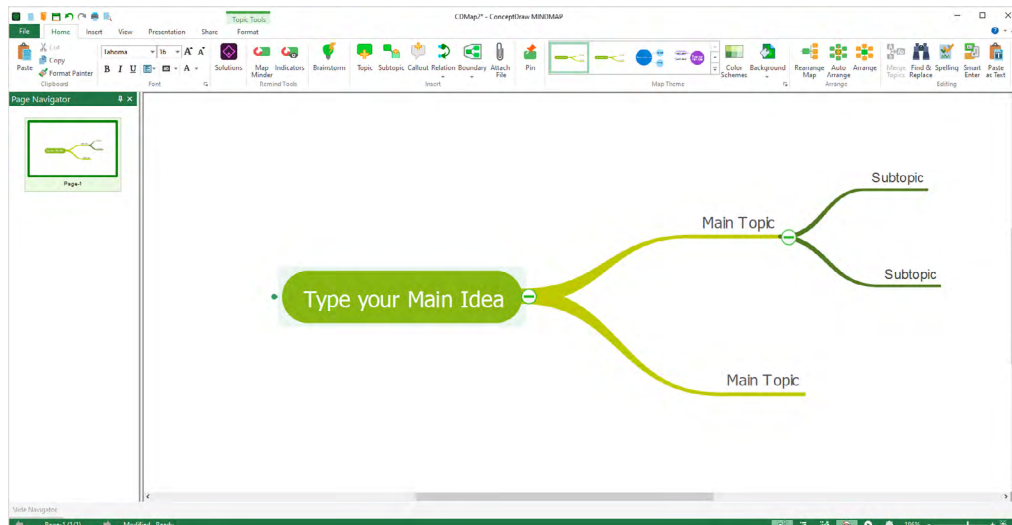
Topic Tools
CDMap7* - ConceptDraw MINDMAP
File Home Insert View Presentation Share Format
Paste
Cut
Copy
Format Painter
Clipboard
Tahoma
16
B I U
Font
Solutions
Map Minder
Indicators
Remind Tools
Brainstorm
Topic
Subtopic
Callout
Relation
Boundary
Attach File
Insert
Pin
Map Theme
Color Schemes
Background
Rearrange Map
Auto Arrange
Arrange
Arrange
Merge Topics
Find & Replace
Spelling
Smart Enter
Paste as Text
Editing
Page Navigator
Page-1
Type your Main Idea
Main Topic
Subtopic
Subtopic
Main Topic
Slide Navigator
Page 1 (1/1)
Modified Ready